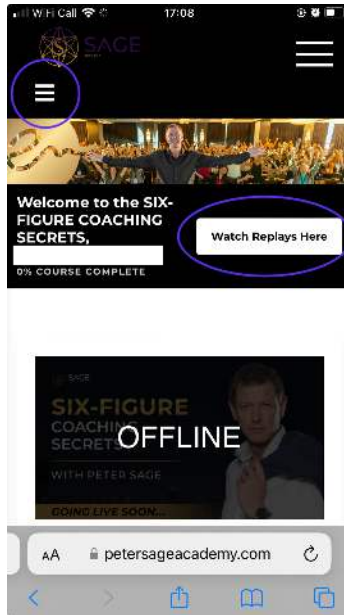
Wi-Fi Call 17:08

SAGE

Welcome to the SIX-FIGURE COACHING SECRETS,

Watch Replays Here

0% COURSE COMPLETE

SAGE

SIX-FIGURE COACHING SECRETS

WITH PETER SAGE

GOING LIVE SOON...

OFFLINE

AA petersageacademy.com